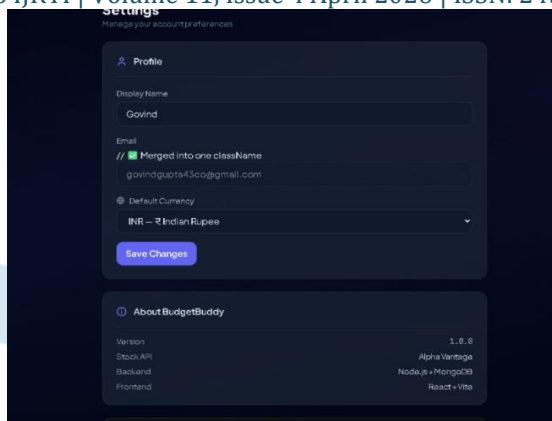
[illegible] IJRTI | Volume 11, Issue 4 April 2026 | ISSN: 24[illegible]

Settings
Manage your account preferences

Profile

Display Name
Govind

Email
// ✅ Merged into one className
govindgupta43co@gmail.com

Default Currency
INR — ₹ Indian Rupee

Save Changes

About BudgetBuddy

| | |
|---|---|
| Version | 1.0.0 |
| Stock API | Alpha Vantage |
| Backend | Node.js + MongoDB |
| Frontend | React + Vite |